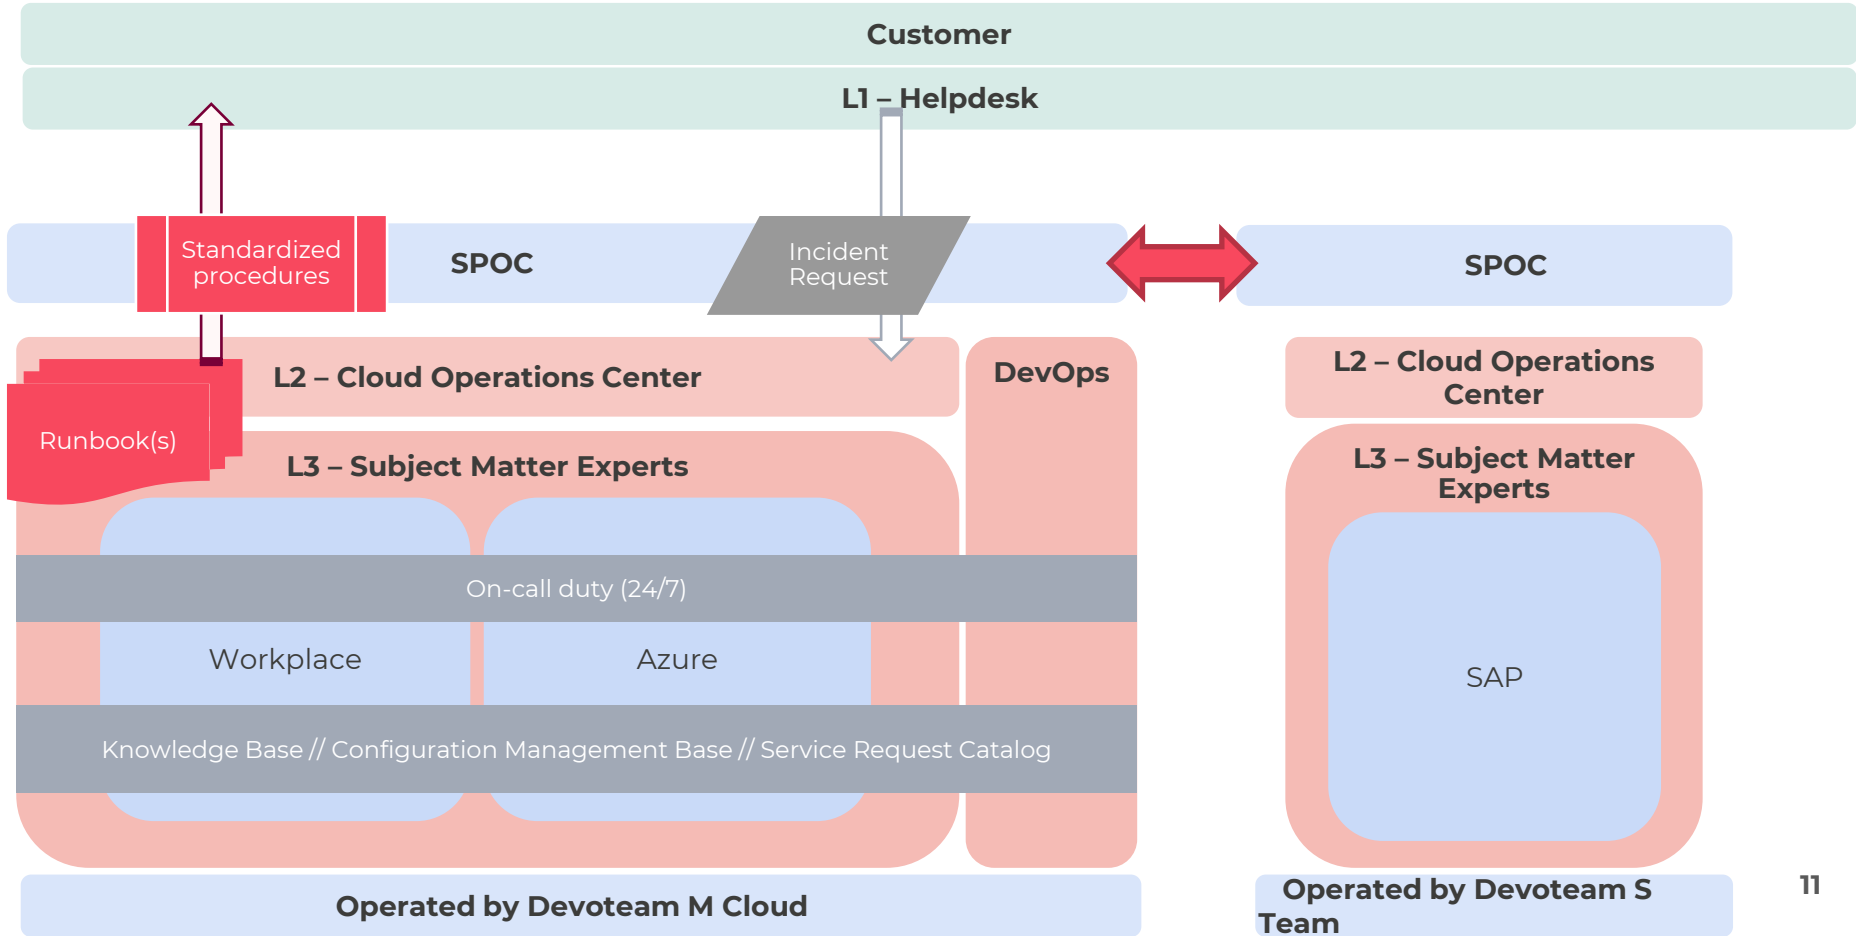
Customer

L1 – Helpdesk

Standardized procedures

SPOC

Incident Request

SPOC

L2 – Cloud Operations Center

DevOps

L2 – Cloud Operations Center

Runbook(s)

L3 – Subject Matter Experts

L3 – Subject Matter Experts

On-call duty (24/7)

Workplace

Azure

SAP

Knowledge Base // Configuration Management Base // Service Request Catalog

Operated by Devoteam M Cloud

Operated by Devoteam S Team

11